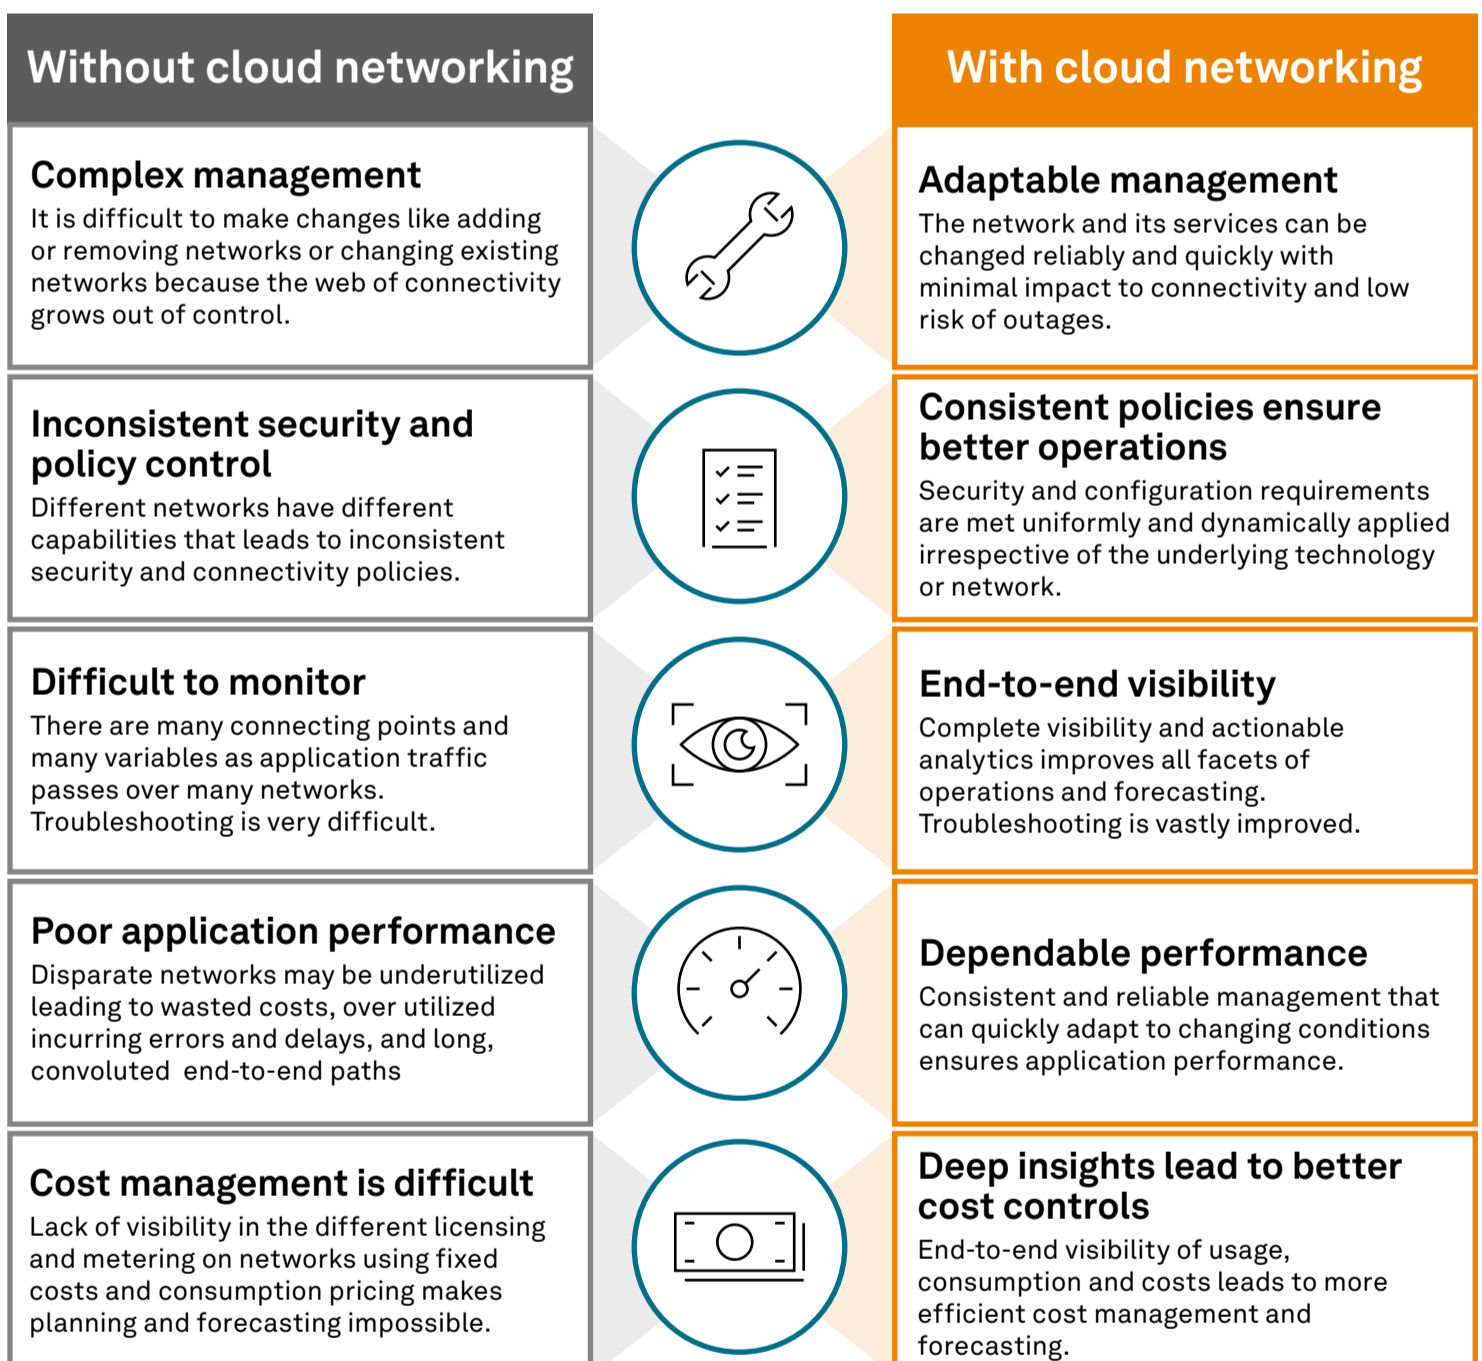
Without cloud networking

Complex management
It is difficult to make changes like adding or removing networks or changing existing networks because the web of connectivity grows out of control.

Inconsistent security and policy control
Different networks have different capabilities that leads to inconsistent security and connectivity policies.

Difficult to monitor
There are many connecting points and many variables as application traffic passes over many networks. Troubleshooting is very difficult.

Poor application performance
Disparate networks may be underutilized leading to wasted costs, over utilized incurring errors and delays, and long, convoluted end-to-end paths

Cost management is difficult
Lack of visibility in the different licensing and metering on networks using fixed costs and consumption pricing makes planning and forecasting impossible.

With cloud networking

Adaptable management
The network and its services can be changed reliably and quickly with minimal impact to connectivity and low risk of outages.

Consistent policies ensure better operations
Security and configuration requirements are met uniformly and dynamically applied irrespective of the underlying technology or network.

End-to-end visibility
Complete visibility and actionable analytics improves all facets of operations and forecasting. Troubleshooting is vastly improved.

Dependable performance
Consistent and reliable management that can quickly adapt to changing conditions ensures application performance.

Deep insights lead to better cost controls
End-to-end visibility of usage, consumption and costs leads to more efficient cost management and forecasting.